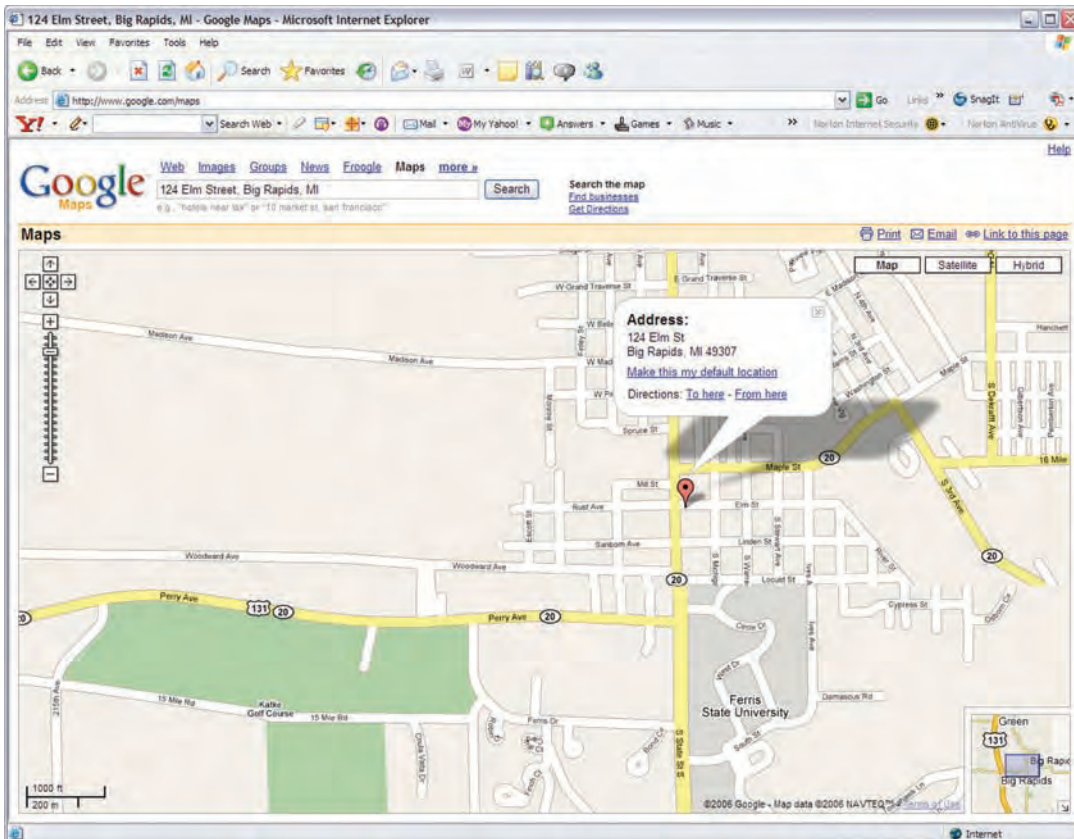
124 Elm Street, Big Rapids, MI - Google Maps - Microsoft Internet Explorer

File Edit View Favorites Tools Help

Back Search Favorites

Address http://www.google.com/maps Go Links SnagIt

Y! Search Web Mail My Yahoo! Answers Games Music Norton Internet Security Norton AntiVirus

Help

Google Maps

Web Images Groups News Froogle Maps more »

124 Elm Street, Big Rapids, MI Search

e.g., "hotels near lax" or "10 market st, san francisco"

Search the map
Find businesses
Get Directions

Maps

Print Email Link to this page

Map Satellite Hybrid

Address:
124 Elm St
Big Rapids, MI 49307
Make this my default location
Directions: To here - From here

W Grand Traverse St
E Grand Traverse St
Madison Ave
Madison Ave
Spruce St
Maple St
Mill St
Rust Ave
Elm St
Linden St
Sanborn Ave
Woodward Ave
Woodward Ave
Locust St
Perry Ave
131
20
Perry Ave
Cypress St
Circle Dr
Ferris State University
Damascus Rd
15 Mile Rd
Katke Golf Course
15 Mile Rd
Ferris Dr
S State St
S 3rd Ave
S Dekraft Ave
16 Mile
Hancock
Washington St

1000 ft
200 m

©2006 Google - Map data ©2006 NAVTEQ™ - Terms of Use

Green
131
Big Rapids

Internet